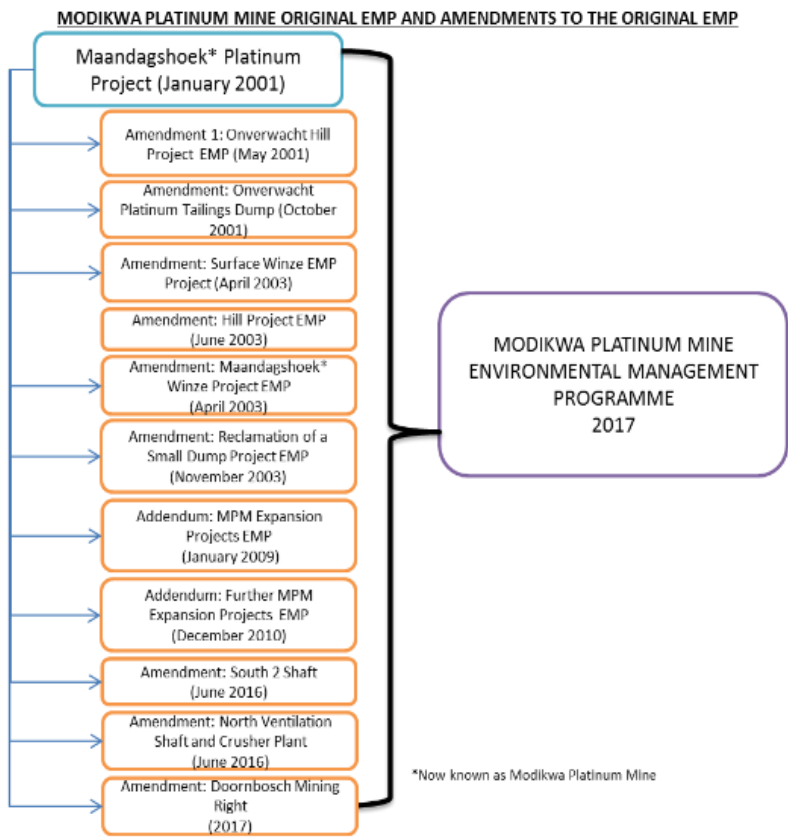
MODIKWA PLATINUM MINE ORIGINAL EMP AND AMENDMENTS TO THE ORIGINAL EMP

Maandagshoek* Platinum Project (January 2001)

Amendment 1: Onverwacht Hill Project EMP (May 2001)

Amendment: Onverwacht Platinum Tailings Dump (October 2001)

Amendment: Surface Winze EMP Project (April 2003)

Amendment: Hill Project EMP (June 2003)

Amendment: Maandagshoek* Winze Project EMP (April 2003)

Amendment: Reclamation of a Small Dump Project EMP (November 2003)

Addendum: MPM Expansion Projects EMP (January 2009)

Addendum: Further MPM Expansion Projects EMP (December 2010)

Amendment: South 2 Shaft (June 2016)

Amendment: North Ventilation Shaft and Crusher Plant (June 2016)

Amendment: Doornbosch Mining Right (2017)

MODIKWA PLATINUM MINE ENVIRONMENTAL MANAGEMENT PROGRAMME 2017

*Now known as Modikwa Platinum Mine